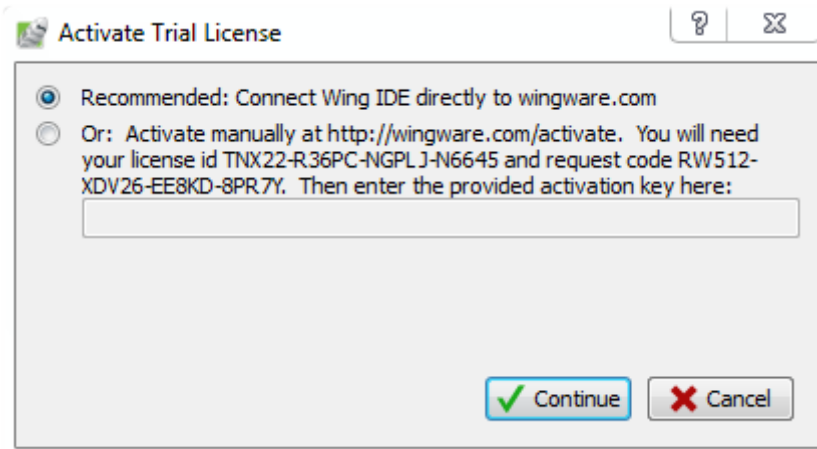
Activate Trial License

?

Recommended: Connect Wing IDE directly to wingware.com

Or: Activate manually at http://wingware.com/activate. You will need your license id TNX22-R36PC-NGPLJ-N6645 and request code RW512-XDV26-EE8KD-8PR7Y. Then enter the provided activation key here:

Continue

Cancel